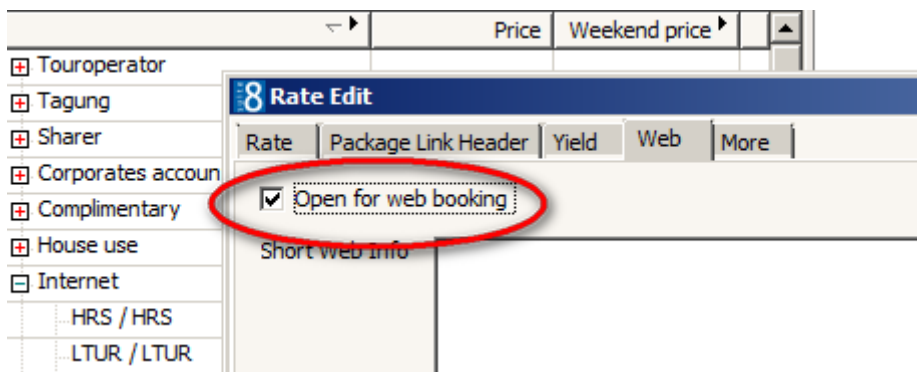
| | Price | Weekend price |
|---|---|---|
| Touroperator | | |
| Tagung | | |
| Sharer | | |
| Corporates accoun | | |
| Complimentary | | |
| House use | | |
| Internet | | |
| HRS / HRS | | |
| LTUR / LTUR | | |

8 Rate Edit

Rate | Package Link Header | Yield | Web | More

Open for web booking

Short Web Info